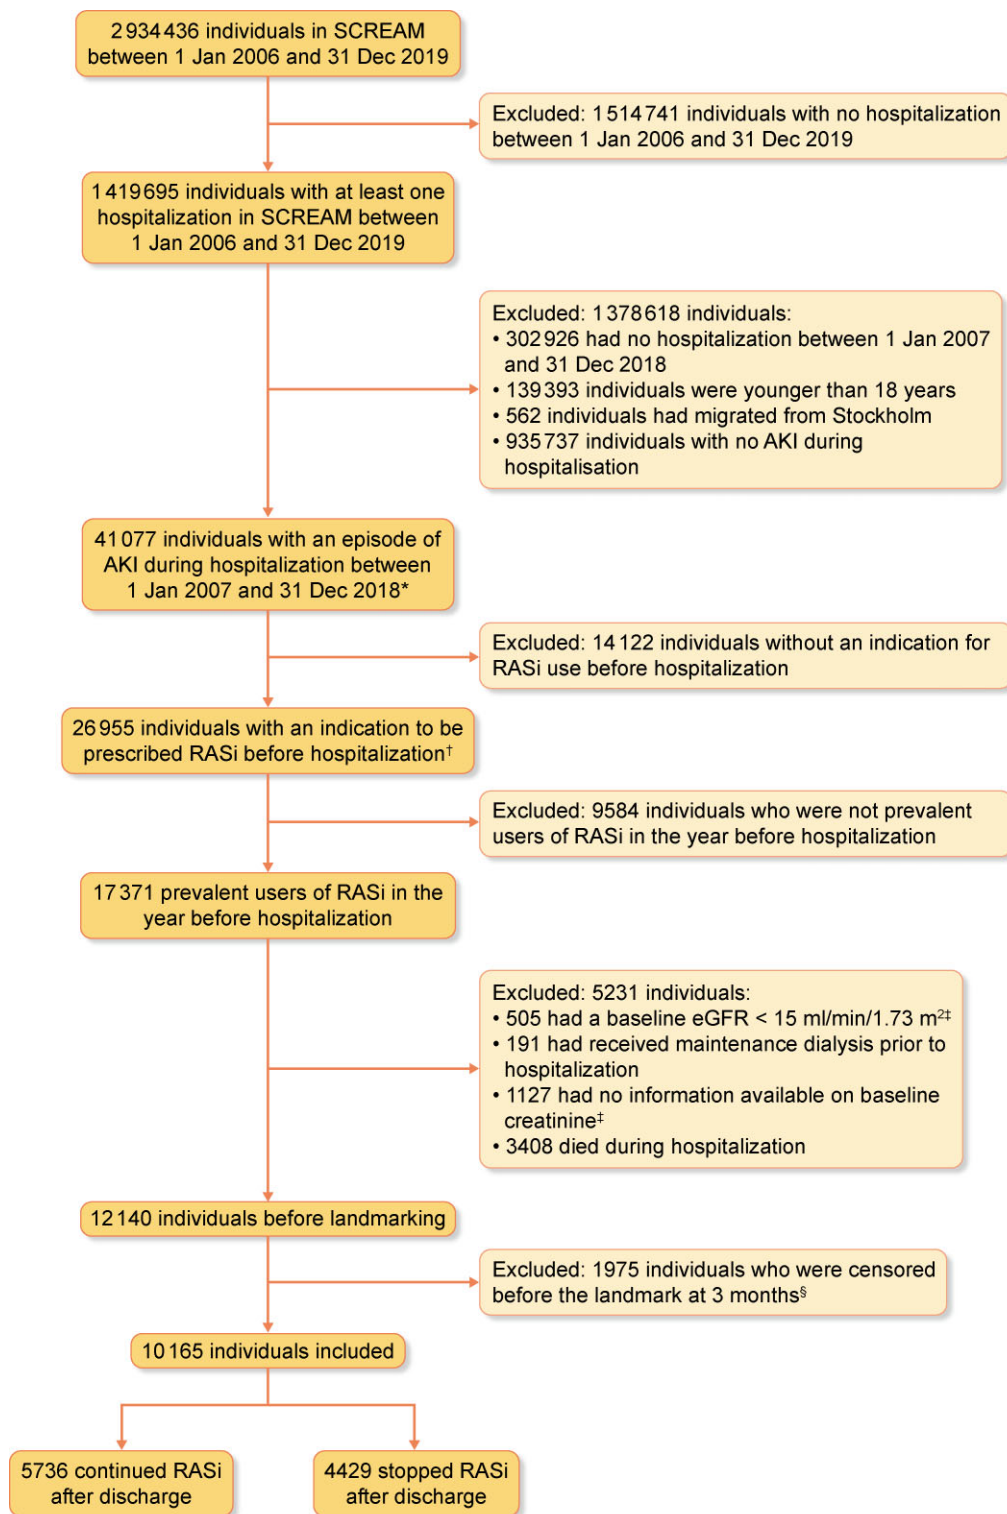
2 934 436 individuals in SCREAM between 1 Jan 2006 and 31 Dec 2019

Excluded: 1 514 741 individuals with no hospitalization between 1 Jan 2006 and 31 Dec 2019

1 419 695 individuals with at least one hospitalization in SCREAM between 1 Jan 2006 and 31 Dec 2019

Excluded: 1 378 618 individuals:
• 302 926 had no hospitalization between 1 Jan 2007 and 31 Dec 2018
• 139 393 individuals were younger than 18 years
• 562 individuals had migrated from Stockholm
• 935 737 individuals with no AKI during hospitalisation

41 077 individuals with an episode of AKI during hospitalization between 1 Jan 2007 and 31 Dec 2018*

Excluded: 14 122 individuals without an indication for RASi use before hospitalization

26 955 individuals with an indication to be prescribed RASi before hospitalization$^{\dagger}$

Excluded: 9584 individuals who were not prevalent users of RASi in the year before hospitalization

17 371 prevalent users of RASi in the year before hospitalization

Excluded: 5231 individuals:
• 505 had a baseline eGFR < 15 ml/min/1.73 m$^{2\ddagger}$
• 191 had received maintenance dialysis prior to hospitalization
• 1127 had no information available on baseline creatinine$^{\ddagger}$
• 3408 died during hospitalization

12 140 individuals before landmarking

Excluded: 1975 individuals who were censored before the landmark at 3 months$^{\S}$

10 165 individuals included

5736 continued RASi after discharge

4429 stopped RASi after discharge